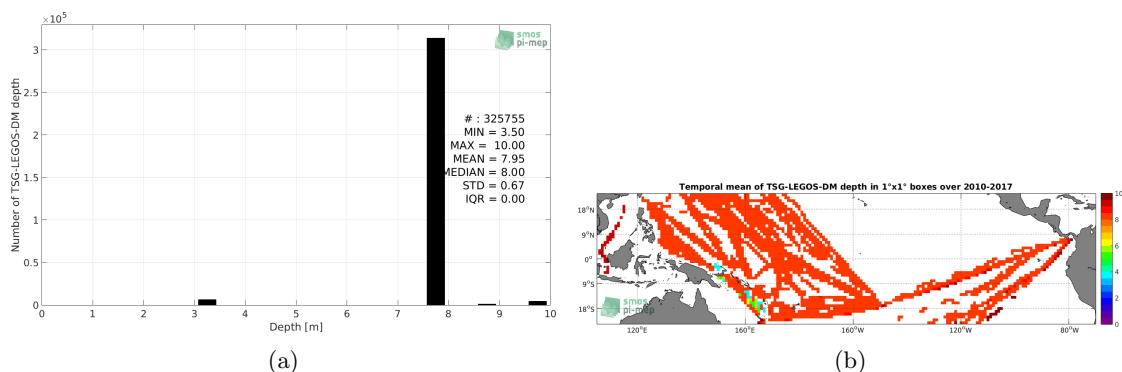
$\times10^5$

smos pi-mep

Number of TSG-LEGOS-DM depth

3

2.5

2

1.5

1

0.5

0

# : 325755
MIN = 3.50
MAX = 10.00
MEAN = 7.95
MEDIAN = 8.00
STD = 0.67
IQR = 0.00

0 1 2 3 4 5 6 7 8 9 10

Depth [m]

(a)

Temporal mean of TSG-LEGOS-DM depth in 1°x1° boxes over 2010-2017

18°N

9°N

0°

9°S

18°S

120°E 160°E 160°W 120°W 80°W

smos pi-mep

10

8

6

4

2

0

(b)